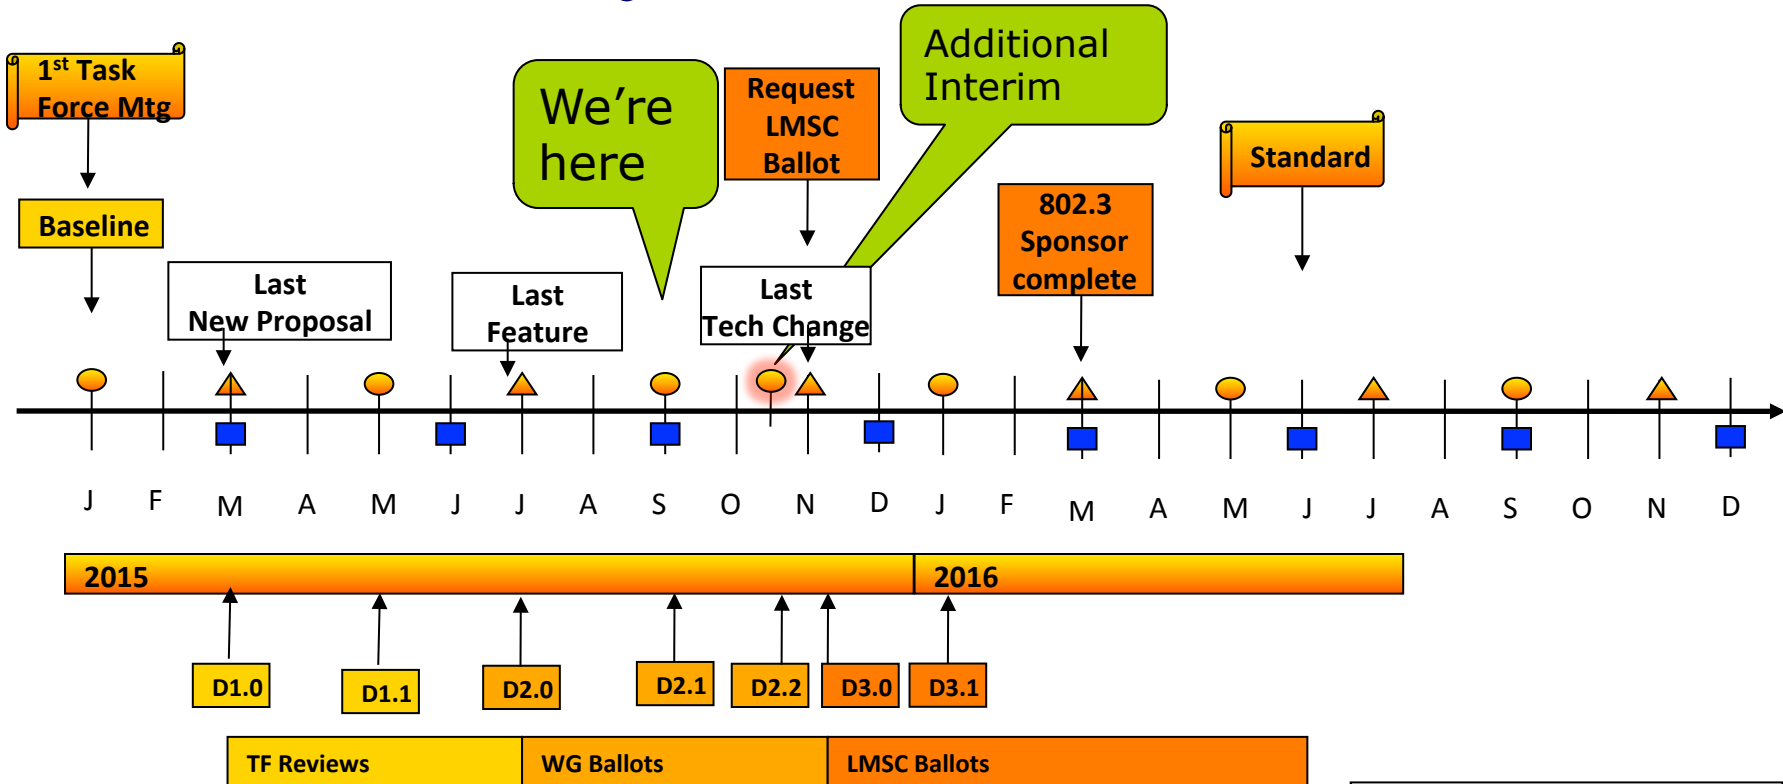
1$^{st}$ Task Force Mtg

Baseline

Last New Proposal

Last Feature

We're here

Request LMSC Ballot

Additional Interim

Last Tech Change

802.3 Sponsor complete

Standard

J F M A M J J A S O N D J F M A M J J A S O N D

2015

2016

D1.0 D1.1 D2.0 D2.1 D2.2 D3.0 D3.1

TF Reviews

WG Ballots

LMSC Ballots